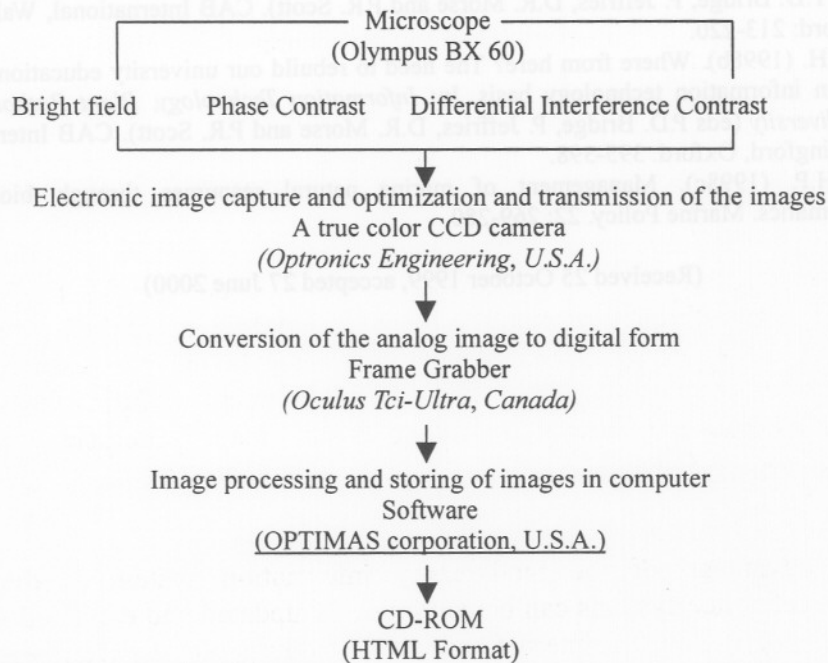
Microscope
(Olympus BX 60)

Bright field Phase Contrast Differential Interference Contrast

Electronic image capture and optimization and transmission of the images
A true color CCD camera
*(Optronics Engineering, U.S.A.)*

Conversion of the analog image to digital form
Frame Grabber
*(Oculus Tci-Ultra, Canada)*

Image processing and storing of images in computer
Software
OPTIMAS corporation, U.S.A.)

CD-ROM
(HTML Format)